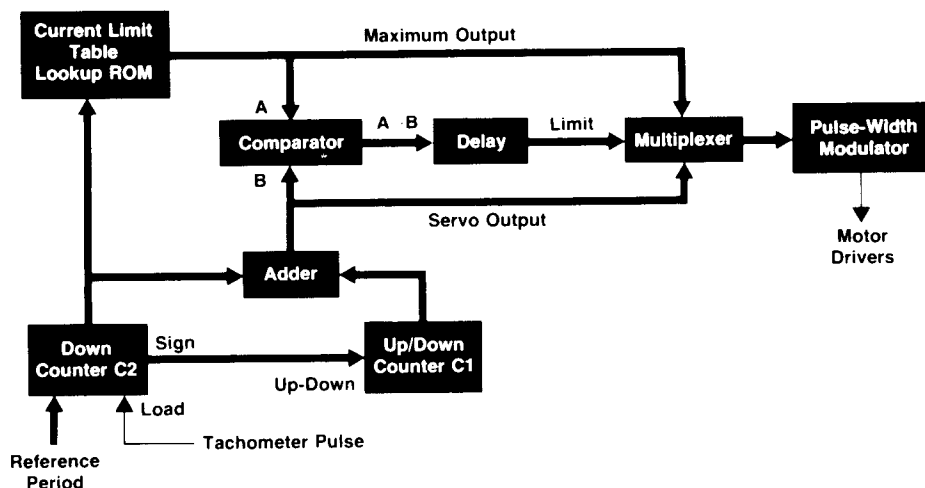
Current Limit Table Lookup ROM

Maximum Output

A

Comparator

A · B

Delay

Limit

Multiplexer

Pulse-Width Modulator

B

Servo Output

Motor Drivers

Adder

Down Counter C2

Sign

Up/Down Counter C1

Up-Down

Load

Tachometer Pulse

Reference Period